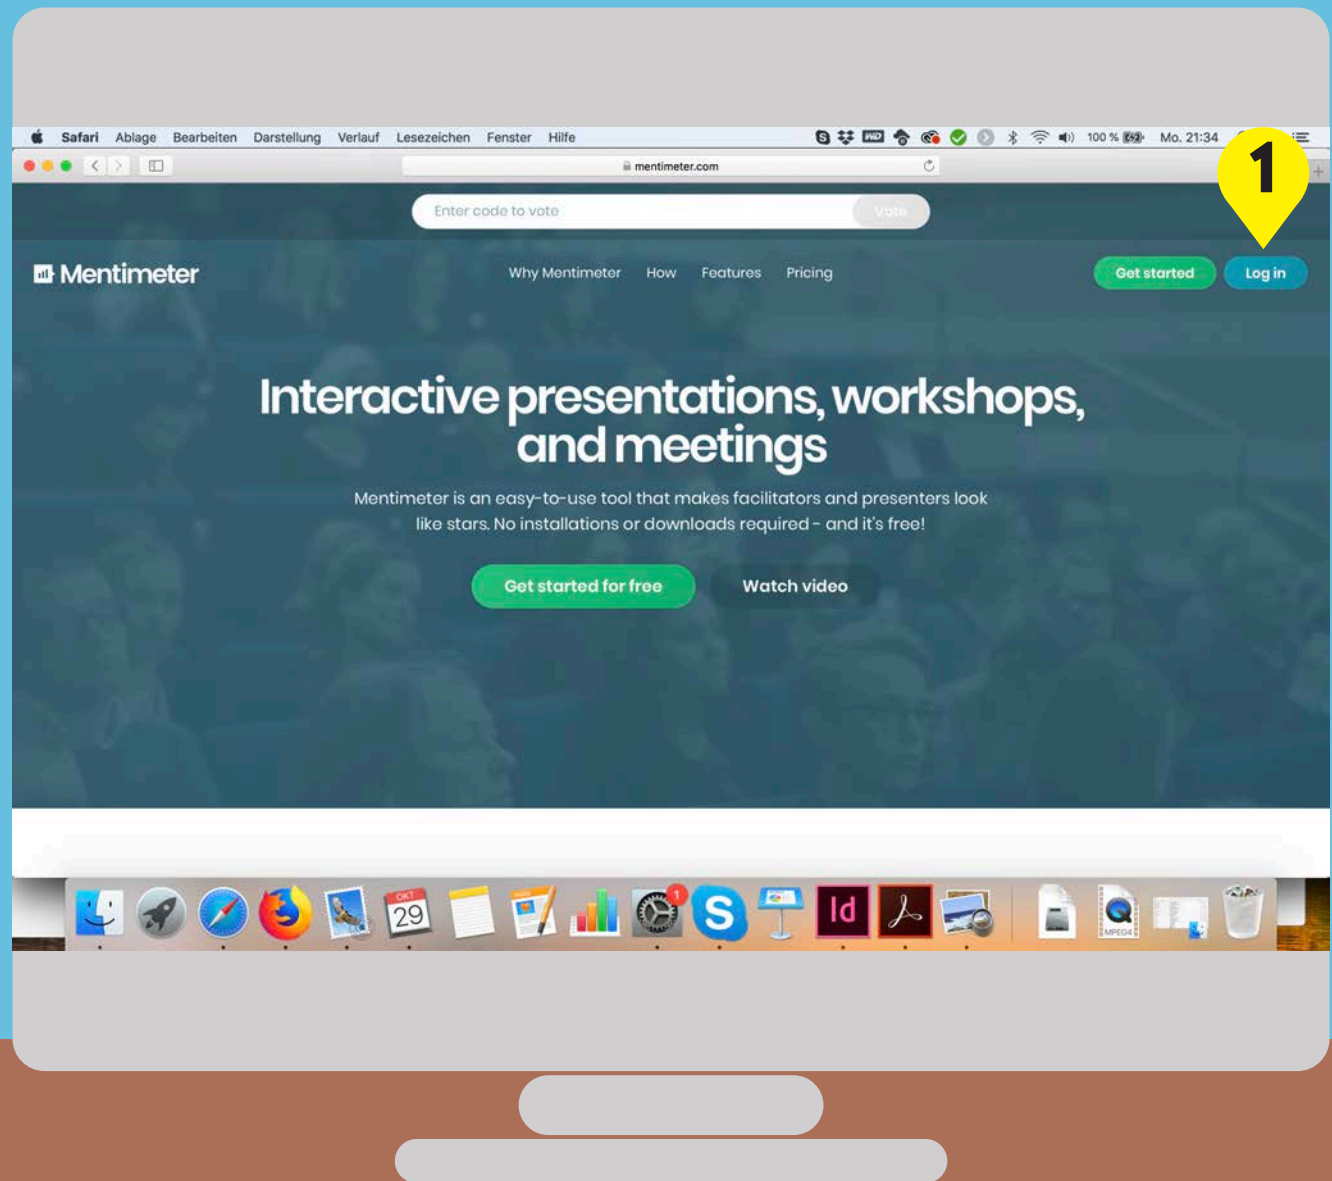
Safari Ablage Bearbeiten Darstellung Verlauf Lesezeichen Fenster Hilfe

100 % Mo. 21:34

mentimeter.com

1

Enter code to vote Vote

Mentimeter

Why Mentimeter How Features Pricing

Get started Log in

Interactive presentations, workshops, and meetings

Mentimeter is an easy-to-use tool that makes facilitators and presenters look like stars. No installations or downloads required - and it's free!

Get started for free

Watch video

OKT 29

1

Id

MPEG4